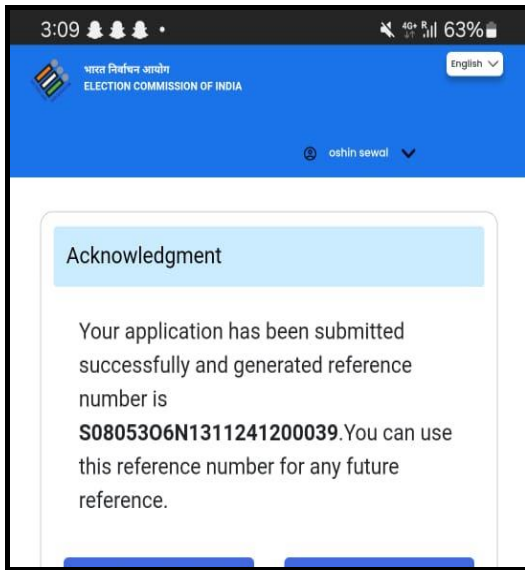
3:09 4G+ R 63%

भारत निर्वाचन आयोग
ELECTION COMMISSION OF INDIA

English

oshin sewal

Acknowledgment

Your application has been submitted successfully and generated reference number is **S08053O6N1311241200039**. You can use this reference number for any future reference.